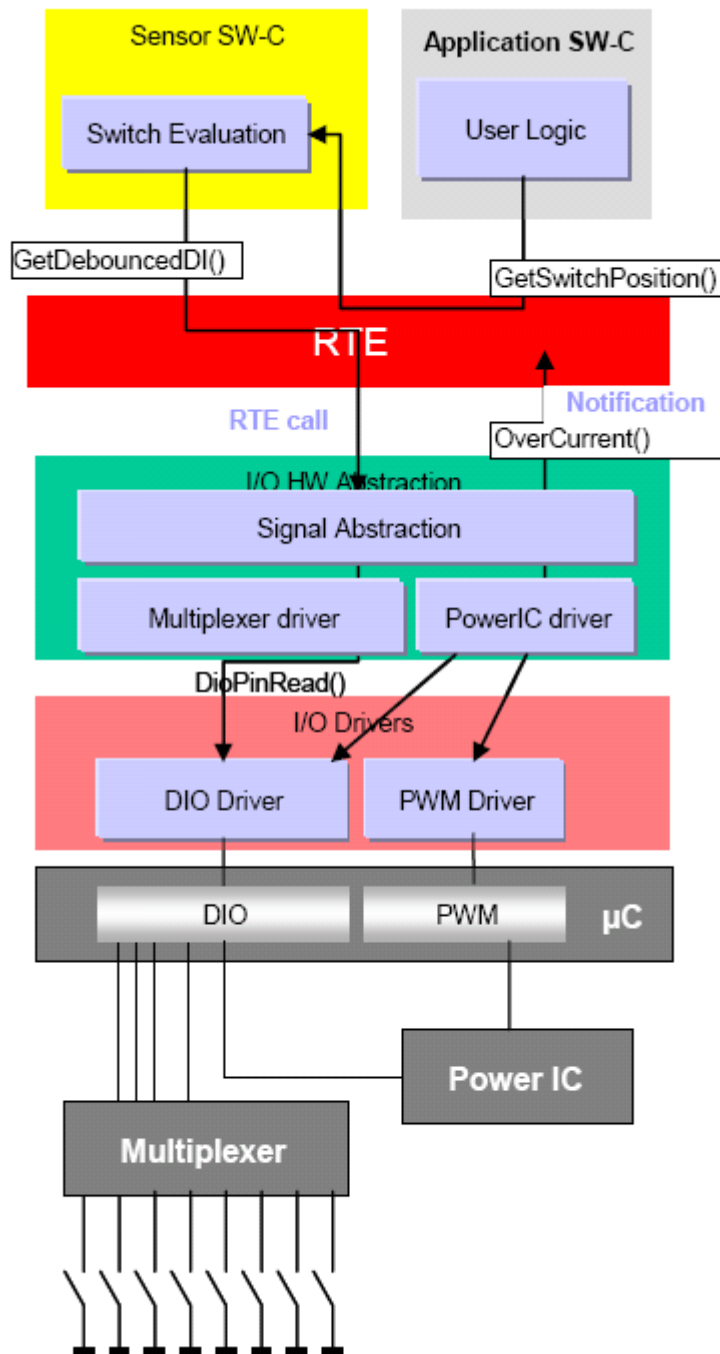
Sensor SW-C

Switch Evaluation

Application SW-C

User Logic

GetDebouncedDI()

GetSwitchPosition()

RTE

RTE call

Notification

OverCurrent()

I/O HW Abstraction

Signal Abstraction

Multiplexer driver

PowerIC driver

DioPinRead()

I/O Drivers

DIO Driver

PWM Driver

DIO

PWM

µC

Power IC

Multiplexer